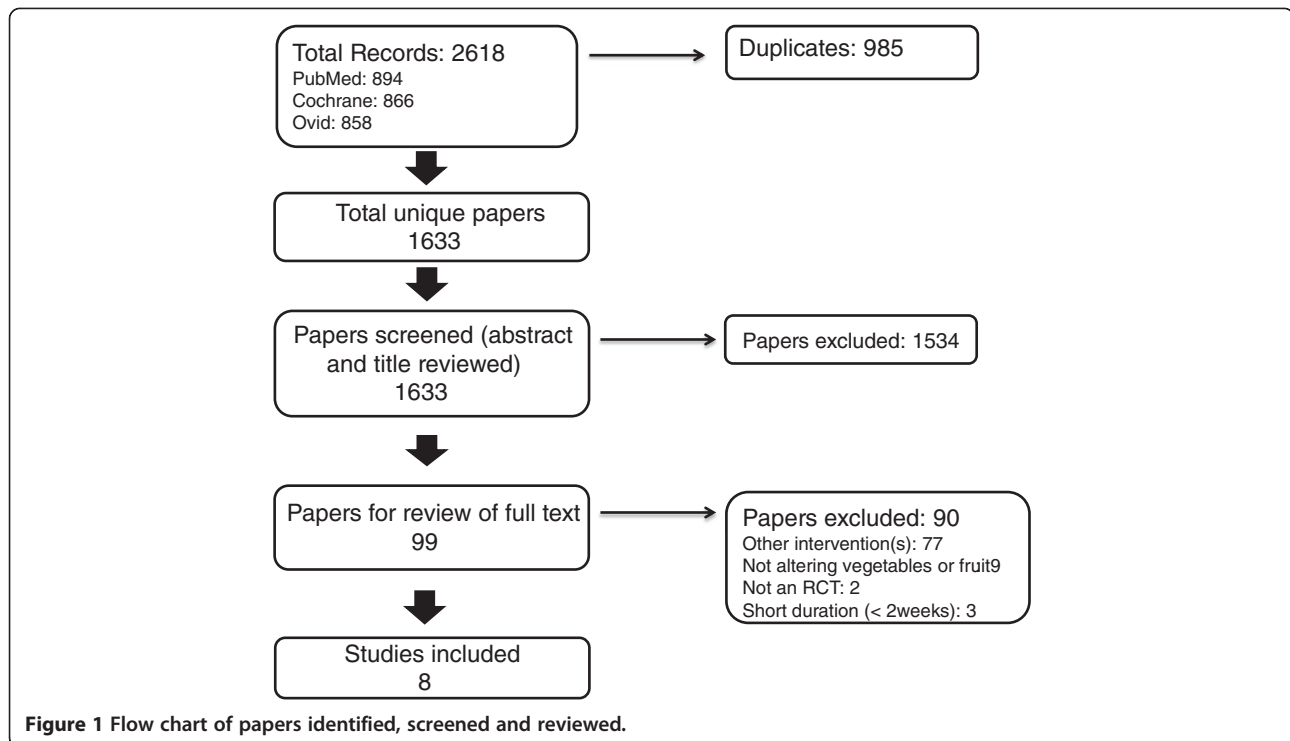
Total Records: 2618
PubMed: 894
Cochrane: 866
Ovid: 858

Duplicates: 985

Total unique papers
1633

Papers screened (abstract and title reviewed)
1633

Papers excluded: 1534

Papers for review of full text
99

Papers excluded: 90
Other intervention(s): 77
Not altering vegetables or fruit9
Not an RCT: 2
Short duration (< 2weeks): 3

Studies included
8

Figure 1 Flow chart of papers identified, screened and reviewed.